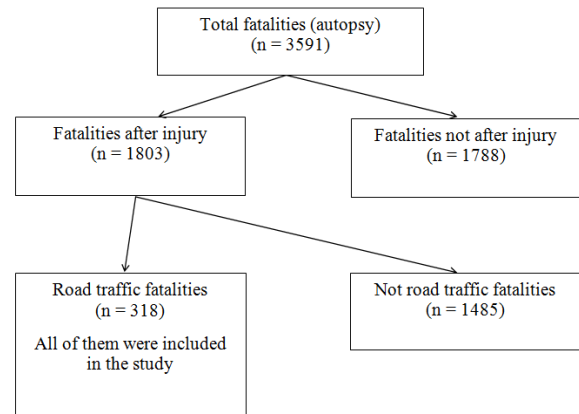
Total fatalities (autopsy)
(n = 3591)

Fatalities after injury
(n = 1803)

Fatalities not after injury
(n = 1788)

Road traffic fatalities
(n = 318)

All of them were included in the study

Not road traffic fatalities
(n = 1485)